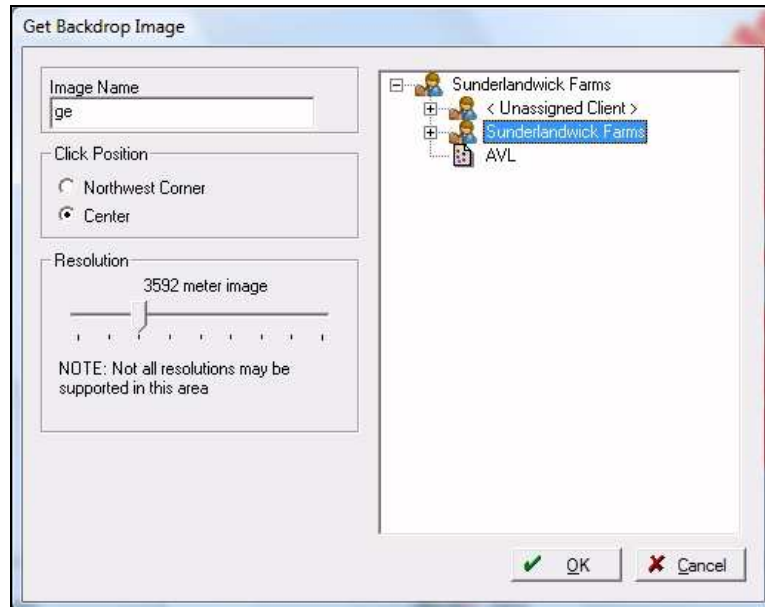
Get Backdrop Image

Image Name
ge

Click Position
Northwest Corner
Center

Resolution
3592 meter image

NOTE: Not all resolutions may be supported in this area

Sunderlandwick Farms
< Unassigned Client >
Sunderlandwick Farms
AVL

OK
Cancel